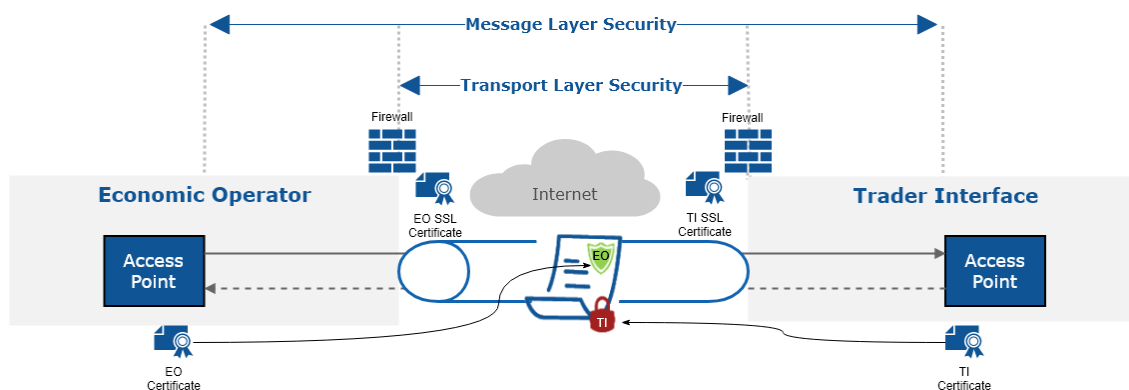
Message Layer Security

Transport Layer Security

Firewall

Firewall

Economic Operator

Internet

Trader Interface

EO SSL Certificate

TI SSL Certificate

Access Point

EO

Access Point

TI

EO Certificate

TI Certificate